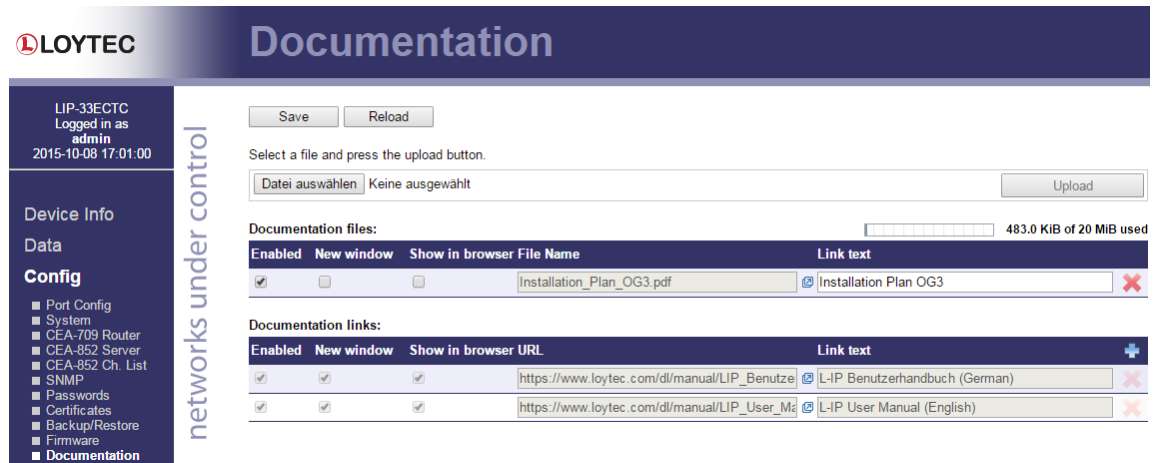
LOYTEC

Documentation

LIP-33ECTC
Logged in as
admin
2015-10-08 17:01:00

Device Info
Data
Config
Port Config
System
CEA-709 Router
CEA-852 Server
CEA-852 Ch. List
SNMP
Passwords
Certificates
Backup/Restore
Firmware
Documentation

networks under control

Save Reload

Select a file and press the upload button.

Datei auswählen Keine ausgewählt Upload

Documentation files:

483.0 KiB of 20 MiB used

| Enabled | New window | Show in browser | File Name | Link text |
|---|---|---|---|---|
| ✔ | | | Installation_Plan_OG3.pdf | Installation Plan OG3 |

Documentation links:

| Enabled | New window | Show in browser | URL | Link text |
|---|---|---|---|---|
| ✔ | ✔ | ✔ | https://www.loytec.com/dl/manual/LIP_Benutze | L-IP Benutzerhandbuch (German) |
| ✔ | ✔ | ✔ | https://www.loytec.com/dl/manual/LIP_User_Ma | L-IP User Manual (English) |